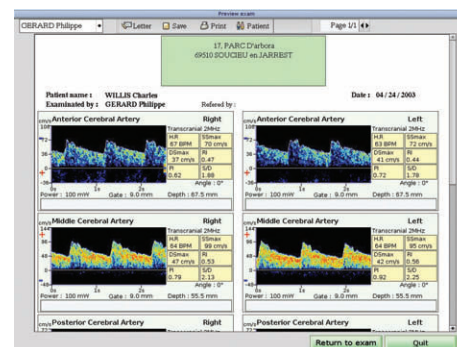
Preview exam

GERARD Philippe | Letter | Save | Print | Patient | Page 1/1

17, PARC D'arbora
69510 SOUCIEU en JARREST

Patient name : WILLIS Charles
Examinated by : GERARD Philippe
Refered by :
Date : 04 / 24 / 2003

Anterior Cerebral Artery | Right
Transcranial 2MHz
H.R 67 BPM | SSmax 70 cm/s
DSmax 37 cm/s | RI 0.47
PI 0.62 | S/D 1.88
Angle : 0°
Power : 100 mW | Gate : 9.0 mm | Depth : 67.5 mm

Anterior Cerebral Artery | Left
Transcranial 2MHz
H.R 63 BPM | SSmax 72 cm/s
DSmax 41 cm/s | RI 0.44
PI 0.72 | S/D 1.78
Angle : 0°
Power : 100 mW | Gate : 9.0 mm | Depth : 67.5 mm

Middle Cerebral Artery | Right
Transcranial 2MHz
H.R 64 BPM | SSmax 99 cm/s
DSmax 47 cm/s | RI 0.53
PI 0.79 | S/D 2.13
Angle : 0°
Power : 100 mW | Gate : 9.0 mm | Depth : 55.5 mm

Middle Cerebral Artery | Left
Transcranial 2MHz
H.R 64 BPM | SSmax 95 cm/s
DSmax 42 cm/s | RI 0.56
PI 0.92 | S/D 2.25
Angle : 0°
Power : 100 mW | Gate : 9.0 mm | Depth : 55.5 mm

Posterior Cerebral Artery | Right

Posterior Cerebral Artery | Left

Return to exam | Quit